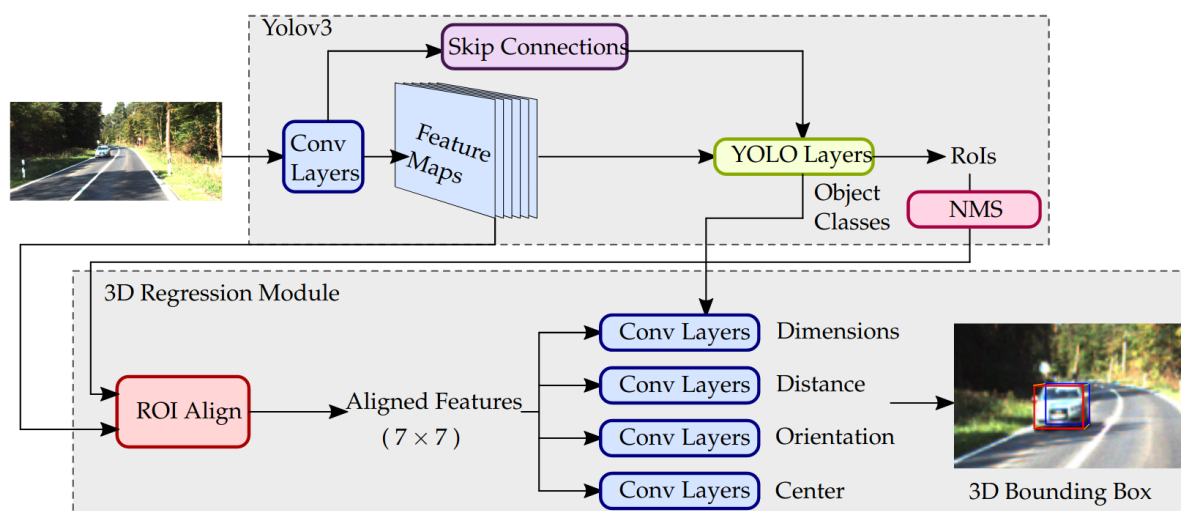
Yolov3

Skip Connections

Conv Layers

Feature Maps

YOLO Layers

RoIs

Object Classes

NMS

3D Regression Module

Conv Layers

Dimensions

Conv Layers

Distance

ROI Align

Aligned Features ( $7 \times 7$ )

Conv Layers

Orientation

Conv Layers

Center

3D Bounding Box